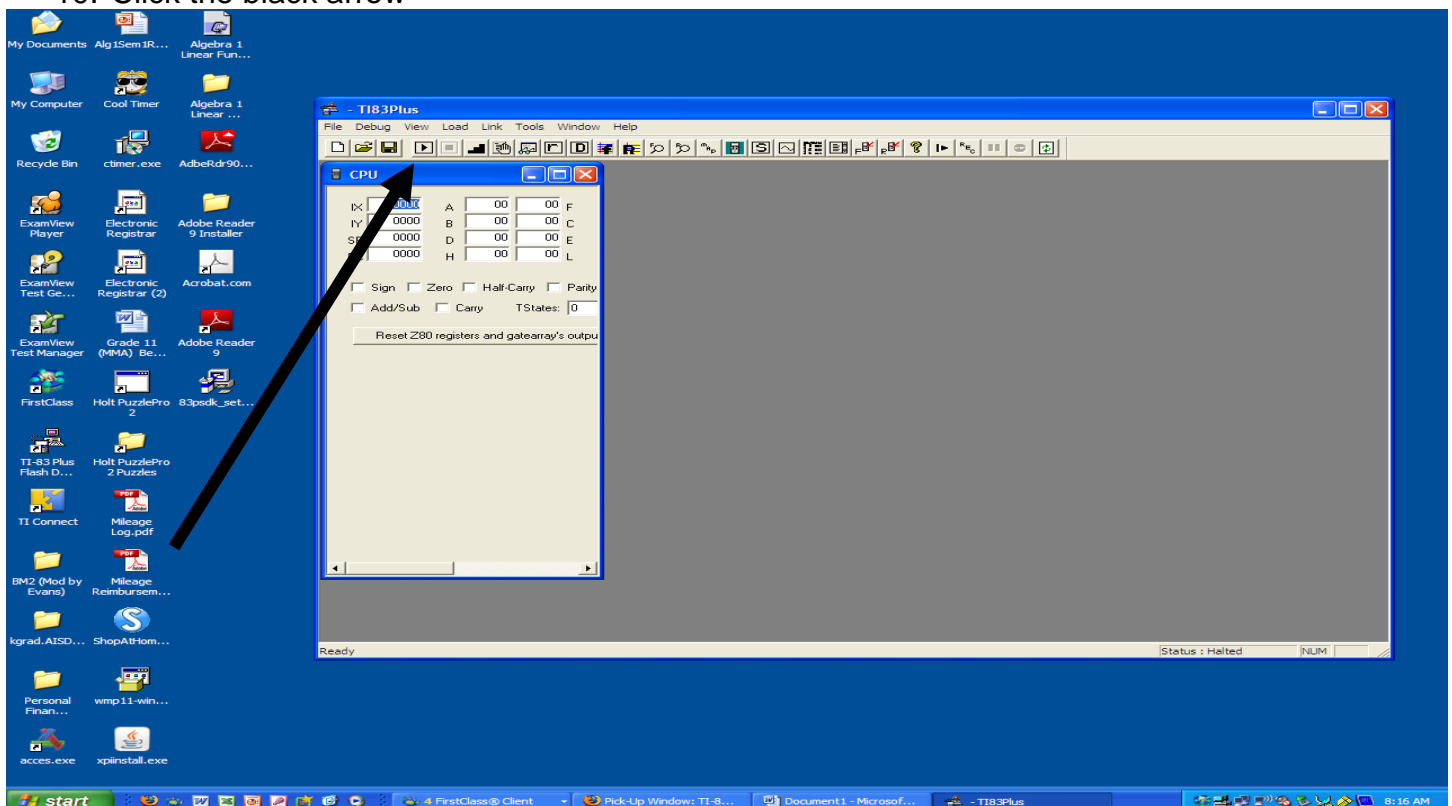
10. Click the black arrow

My Documents
Alg1Sem1R...
Algebra 1 Linear Fun...
My Computer
Cool Timer
Algebra 1 Linear ...
Recycle Bin
ctimer.exe
AdbeRdr90...
ExamView Player
Electronic Registrar
Adobe Reader 9 Installer
ExamView Test Ge...
Electronic Registrar (2)
Acrobat.com
ExamView Test Manager
Grade 11 (MMA) Be...
Adobe Reader 9
FirstClass
Holt PuzzlePro 2
83psdk_set...
TI-83 Plus Flash D...
Holt PuzzlePro 2 Puzzles
TI Connect
Mileage Log.pdf
BM2 (Mod by Evans)
Mileage Reimbursem...
kgrad.AISD...
ShopAtHom...
Personal Finan...
wmp11-win...
acces.exe
xpiinstall.exe

- TI83Plus
File Debug View Load Link Tools Window Help

CPU
IX 0000
IY 0000
SP 0000
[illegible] 0000
A 00 00 F
B 00 00 C
D 00 00 E
H 00 00 L
Sign Zero Half-Carry Parity
Add/Sub Carry TStates: 0
Reset Z80 registers and gatearray's outpu

Ready
Status : Halted
NUM

start
4 FirstClass® Client
Pick-Up Window: TI-8...
Document1 - Microsof...
- TI83Plus
8:16 AM